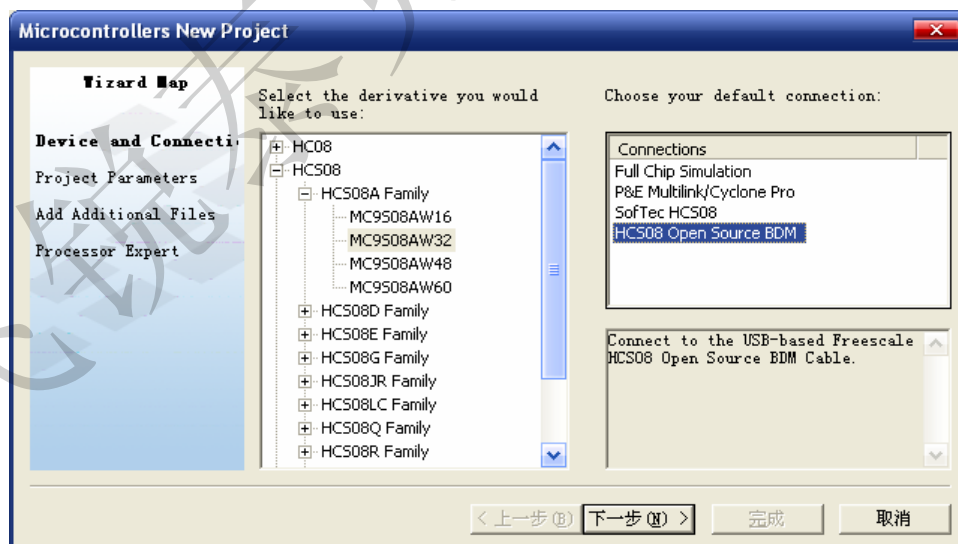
Microcontrollers New Project

Wizard Map

Device and Connecti

Project Parameters

Add Additional Files

Processor Expert

Select the derivative you would like to use:

HC08
HCS08
HCS08A Family
MC9S08AW16
MC9S08AW32
MC9S08AW48
MC9S08AW60
HCS08D Family
HCS08E Family
HCS08G Family
HCS08JR Family
HCS08LC Family
HCS08Q Family
HCS08R Family

Choose your default connection:

| Connections |
|---|
| Full Chip Simulation |
| P&E Multilink/Cyclone Pro |
| SofTec HCS08 |
| HCS08 Open Source BDM |

Connect to the USB-based Freescale HCS08 Open Source BDM Cable.

< 上一步(B)　下一步(N) >　完成　取消